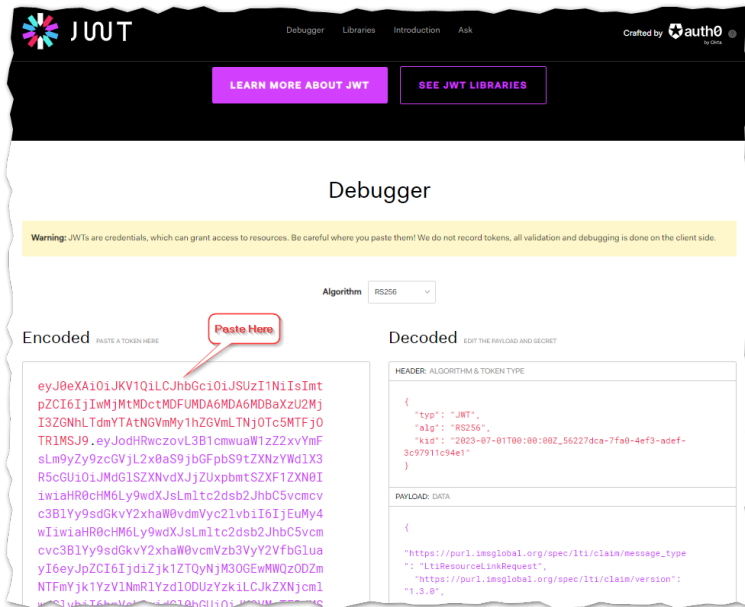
JWT

Debugger Libraries Introduction Ask

Crafted by auth0 by Okta

LEARN MORE ABOUT JWT

SEE JWT LIBRARIES

Debugger

Warning: JWTs are credentials, which can grant access to resources. Be careful where you paste them! We do not record tokens, all validation and debugging is done on the client side.

Algorithm RS256

Encoded PASTE A TOKEN HERE

Paste Here

eyJ0eXAiOiJKV1QiLCJhbGciOiJSUzI1NiIsImtpZCI6IjIwMjMtMDctMDFUMDA6MDA6MDBaXzU2MjI3ZGNhLTdmYTAtNGVmMy1hZGVmLTNjOTc5MTFjOTR1MSJ9.eyJodHRwczovL3B1cmwuaW1zZ2xvYmFsLm9yZy9zcGVjL2x0aS9jbGFpbS9tZXNzYWdlX3R5cGUiOiJMdGlSZXNvdXJjZUxpbmtSZXF1ZXN0IiwiaHR0cHM6Ly9wdXJsLmltc2dsb2JhbC5vcmcvc3BlYy9sdGkvY2xhaW0vdmVyc2lvbiI6IjEuMy4wIiwiaHR0cHM6Ly9wdXJsLmltc2dsb2JhbC5vcmcvc3BlYy9sdGkvY2xhaW0vcmVzb3VyY2VfbGluayI6eyJpZCI6IjdiZjk1ZTQyNjM0OGEwMWQzODZmNTFmYjk1YzVlNmRlYzdlODUzYzkiLCJkZXNjcml

Decoded EDIT THE PAYLOAD AND SECRET

HEADER: ALGORITHM & TOKEN TYPE

{
"typ": "JWT",
"alg": "RS256",
"kid": "2023-07-01T00:00:00Z_56227dca-7fa0-4ef3-adef-3c97911c94e1"
}

PAYLOAD: DATA

{
"https://purl.imsglobal.org/spec/lti/claim/message_type": "LtiResourceLinkRequest",
"https://purl.imsglobal.org/spec/lti/claim/version": "1.3.0",